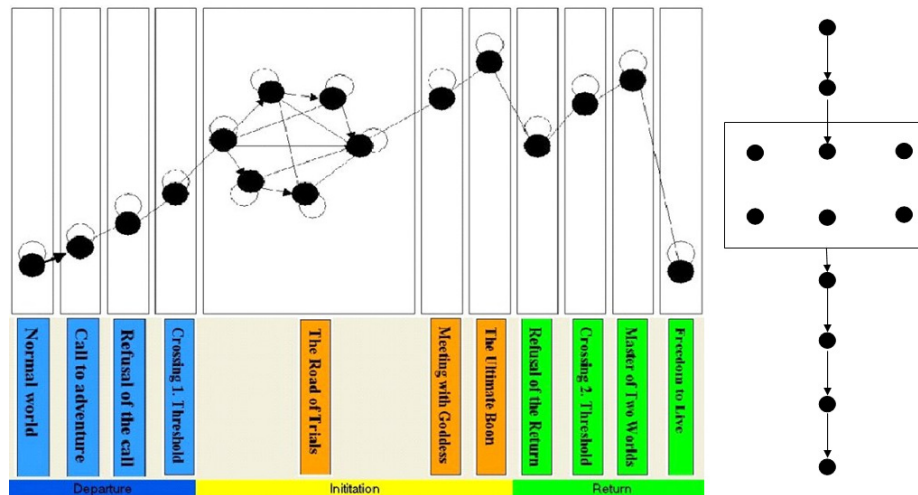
Normal world

Call to adventure

Refusal of the call

Crossing 1. Threshold

The Road of Trials

Meeting with Goddess

The Ultimate Boon

Refusal of the Return

Crossing 2. Threshold

Master of Two Worlds

Freedom to Live

Departure

Inititation

Return